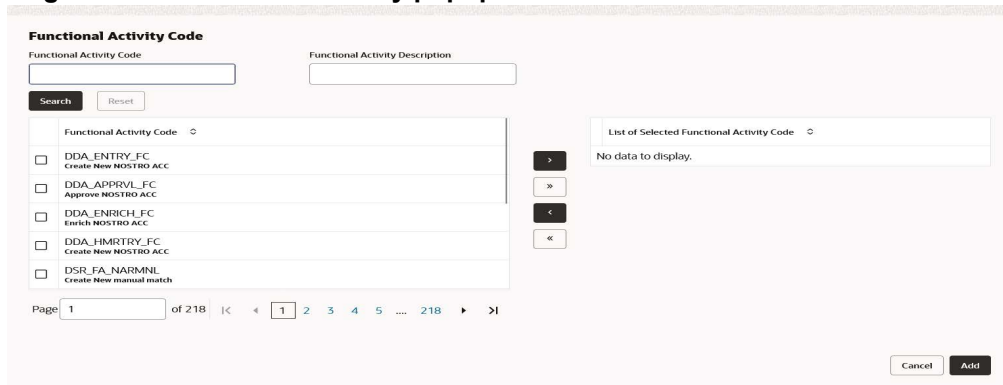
Functional Activity Code

Functional Activity Code

Functional Activity Description

Search Reset

| | Functional Activity Code ≎ |
|---|---|
| ☐ | DDA_ENTRY_FC Create New NOSTRO ACC |
| ☐ | DDA_APPRVL_FC Approve NOSTRO ACC |
| ☐ | DDA_ENRICH_FC Enrich NOSTRO ACC |
| ☐ | DDA_HMRTRY_FC Create New NOSTRO ACC |
| ☐ | DSR_FA_NARMNL Create New manual match |

› » ‹ «

| List of Selected Functional Activity Code ≎ |
|---|
| No data to display. |

Page 1 of 218 |‹ ‹ 1 2 3 4 5 .... 218 › ›|

Cancel Add